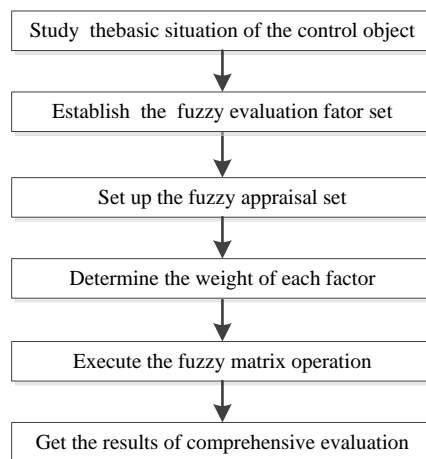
Study thebasic situation of the control object

Establish the fuzzy evaluation fator set

Set up the fuzzy appraisal set

Determine the weight of each factor

Execute the fuzzy matrix operation

Get the results of comprehensive evaluation